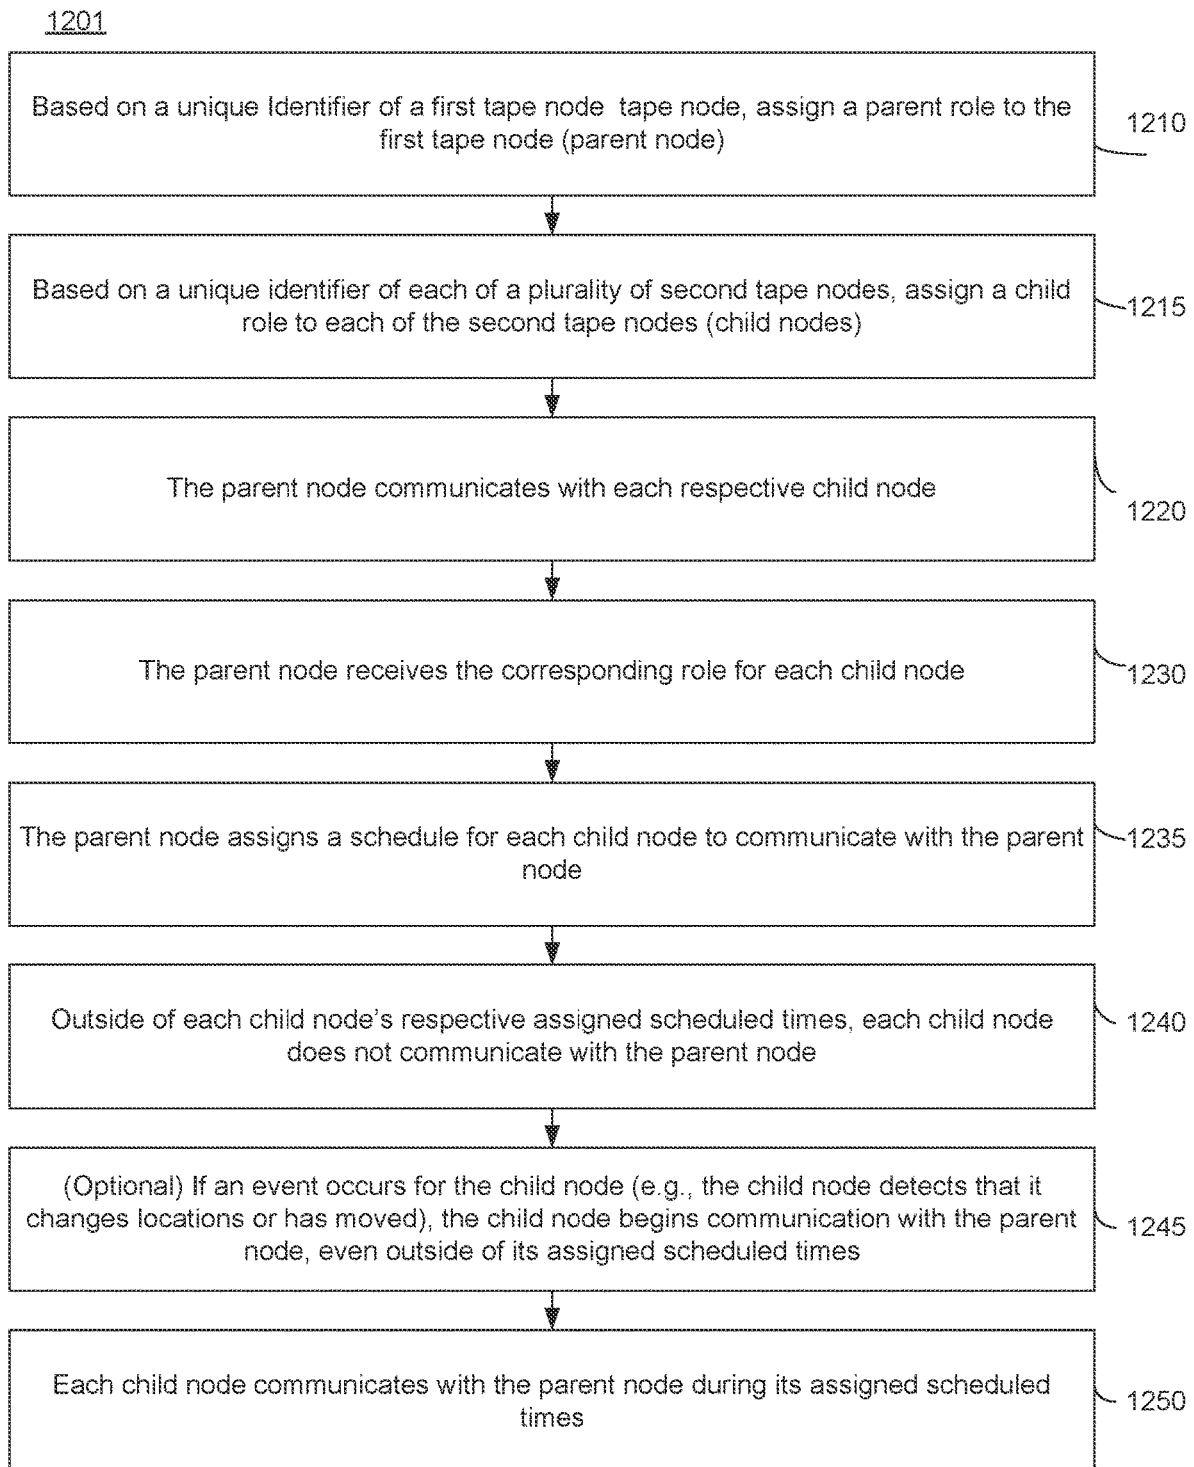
1201

Based on a unique Identifier of a first tape node tape node, assign a parent role to the first tape node (parent node)

1210

Based on a unique identifier of each of a plurality of second tape nodes, assign a child role to each of the second tape nodes (child nodes)

1215

The parent node communicates with each respective child node

1220

The parent node receives the corresponding role for each child node

1230

The parent node assigns a schedule for each child node to communicate with the parent node

1235

Outside of each child node's respective assigned scheduled times, each child node does not communicate with the parent node

1240

(Optional) If an event occurs for the child node (e.g., the child node detects that it changes locations or has moved), the child node begins communication with the parent node, even outside of its assigned scheduled times

1245

Each child node communicates with the parent node during its assigned scheduled times

1250